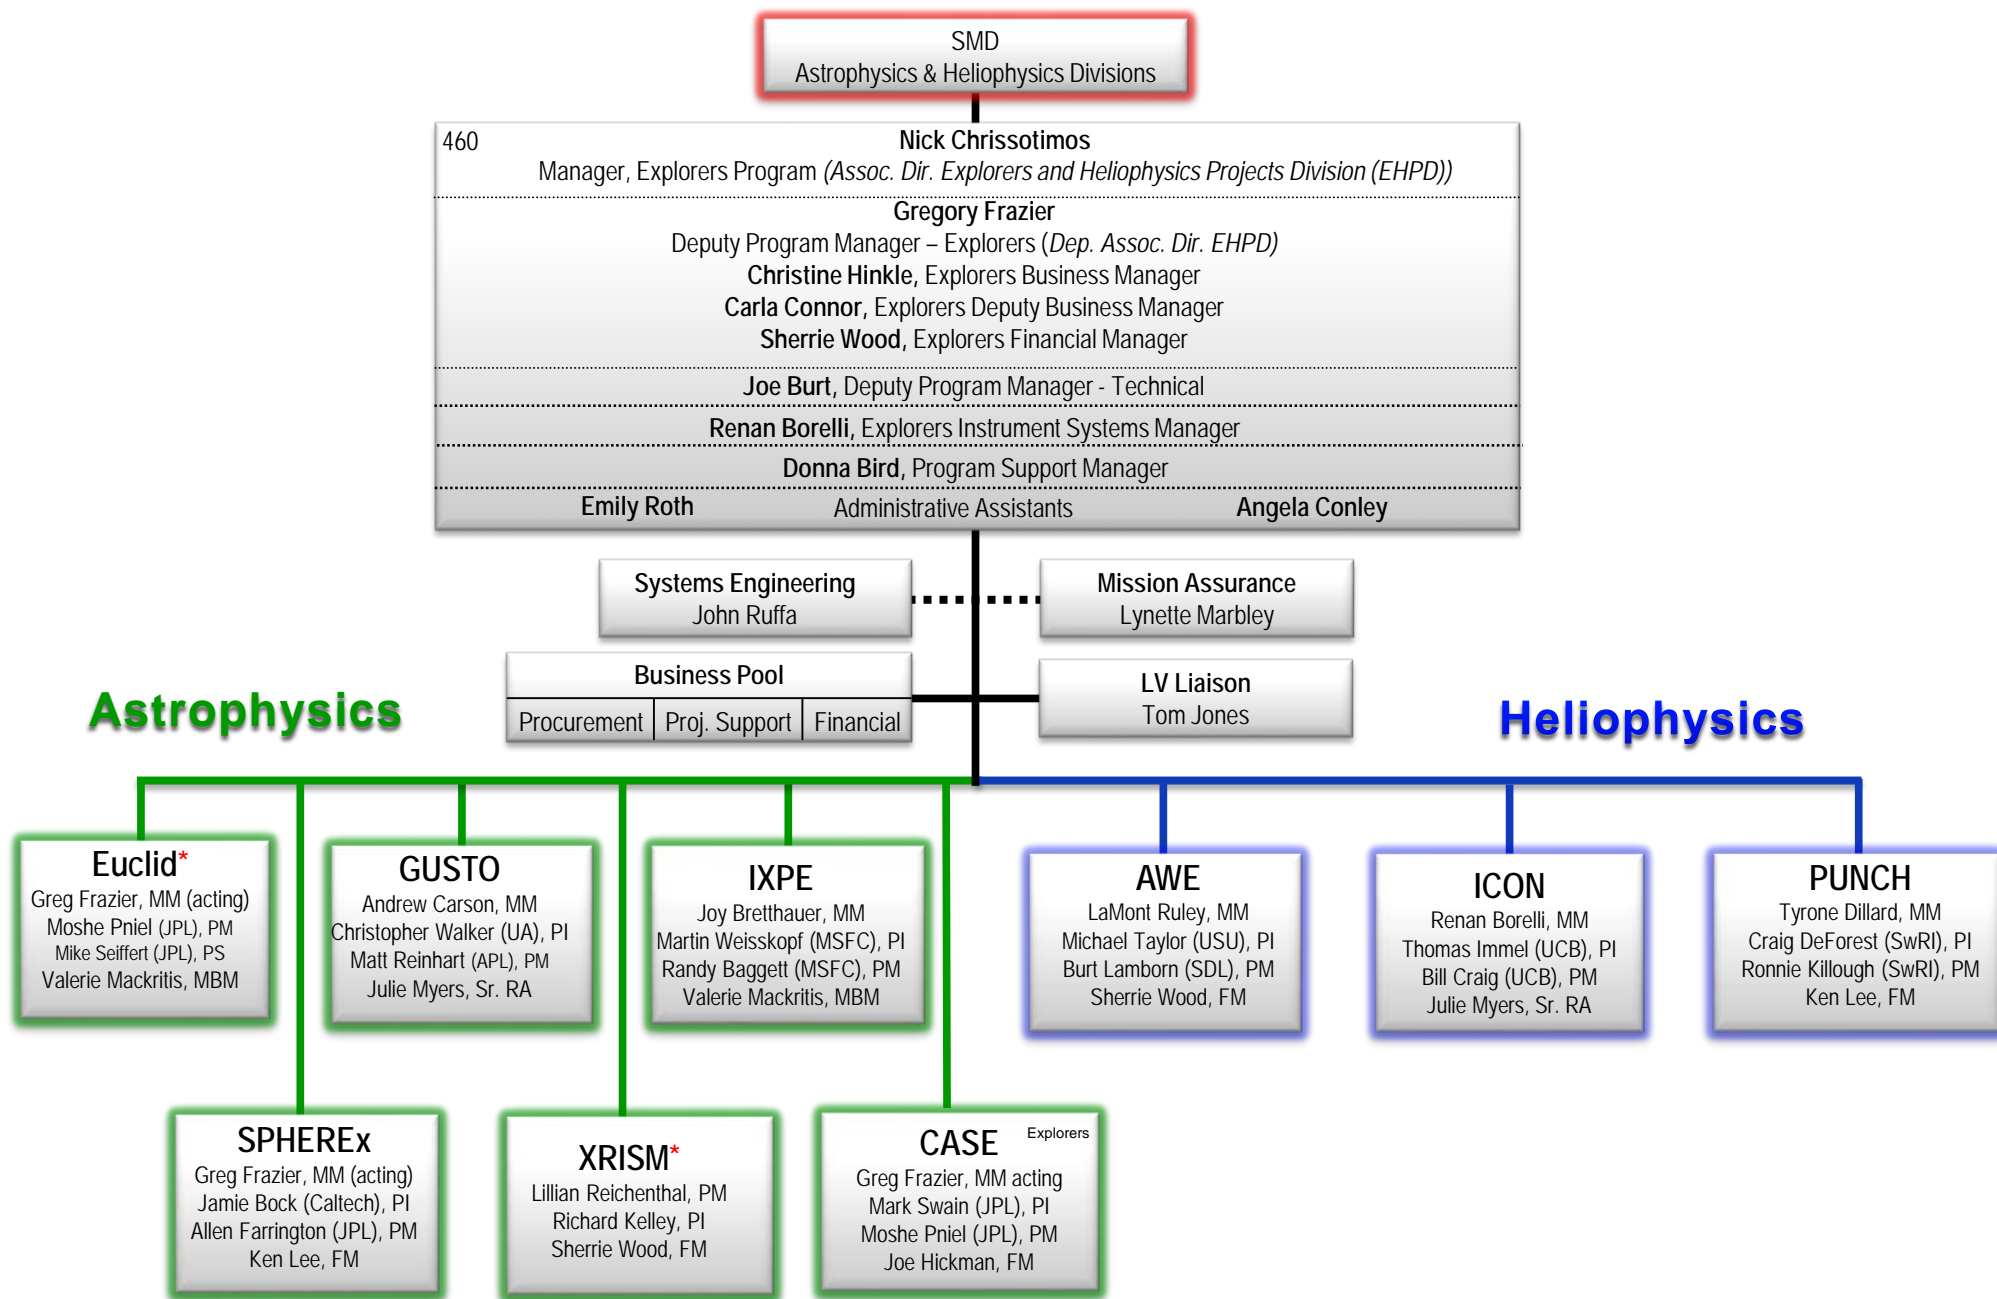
SMD
Astrophysics & Heliophysics Divisions

460 Nick Chrissotimos
Manager, Explorers Program (Assoc. Dir. Explorers and Heliophysics Projects Division (EHPD))

Gregory Frazier
Deputy Program Manager – Explorers (Dep. Assoc. Dir. EHPD)
Christine Hinkle, Explorers Business Manager
Carla Connor, Explorers Deputy Business Manager
Sherrie Wood, Explorers Financial Manager

Joe Burt, Deputy Program Manager - Technical

Renan Borelli, Explorers Instrument Systems Manager

Donna Bird, Program Support Manager

Emily Roth Administrative Assistants Angela Conley

Systems Engineering
John Ruffa

Mission Assurance
Lynette Marbley

Business Pool
Procurement | Proj. Support | Financial

LV Liaison
Tom Jones

Astrophysics

Heliophysics

Euclid*
Greg Frazier, MM (acting)
Moshe Pniel (JPL), PM
Mike Seiffert (JPL), PS
Valerie Mackritis, MBM

GUSTO
Andrew Carson, MM
Christopher Walker (UA), PI
Matt Reinhart (APL), PM
Julie Myers, Sr. RA

IXPE
Joy Bretthauer, MM
Martin Weisskopf (MSFC), PI
Randy Baggett (MSFC), PM
Valerie Mackritis, MBM

AWE
LaMont Ruley, MM
Michael Taylor (USU), PI
Burt Lambom (SDL), PM
Sherrie Wood, FM

ICON
Renan Borelli, MM
Thomas Immel (UCB), PI
Bill Craig (UCB), PM
Julie Myers, Sr. RA

PUNCH
Tyrone Dillard, MM
Craig DeForest (SwRI), PI
Ronnie Killough (SwRI), PM
Ken Lee, FM

SPHEREx
Greg Frazier, MM (acting)
Jamie Bock (Caltech), PI
Allen Farrington (JPL), PM
Ken Lee, FM

XRISM*
Lillian Reichenthal, PM
Richard Kelley, PI
Sherrie Wood, FM

CASE Explorers
Greg Frazier, MM acting
Mark Swain (JPL), PI
Moshe Pniel (JPL), PM
Joe Hickman, FM